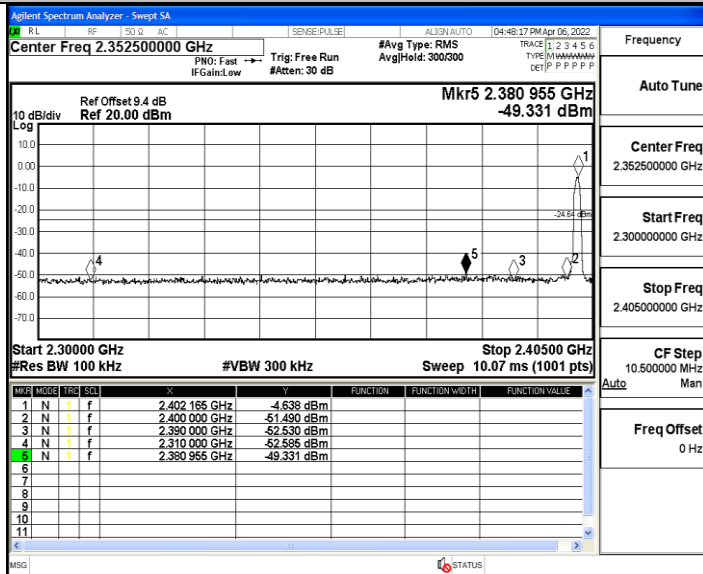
Agilent Spectrum Analyzer - Swept SA
RL RF 50 Ω AC SENSE:PULSE ALIGN AUTO 04:48:17 PM Apr 06, 2022
Center Freq 2.352500000 GHz
PNO: Fast
IFGain:Low
Trig: Free Run
#Atten: 30 dB
#Avg Type: RMS
Avg|Hold: 300/300
TRACE 1 2 3 4 5 6
TYPE M W W W W W
DET P P P P P P

Frequency

Ref Offset 9.4 dB
10 dB/div Ref 20.00 dBm
Log
Mkr5 2.380 955 GHz
-49.331 dBm

10.0
0.00
-10.0
-20.0
-30.0
-40.0
-50.0
-60.0
-70.0

-24.64 dBm
1
2
3
4
5

Start 2.30000 GHz
#Res BW 100 kHz
#VBW 300 kHz
Stop 2.40500 GHz
Sweep 10.07 ms (1001 pts)

| MKR | MODE | TRC | SCL | X | Y | FUNCTION | FUNCTION WIDTH | FUNCTION VALUE |
|---|---|---|---|---|---|---|---|---|
| 1 | N | 1 | f | 2.402 165 GHz | -4.638 dBm | | | |
| 2 | N | 1 | f | 2.400 000 GHz | -51.490 dBm | | | |
| 3 | N | 1 | f | 2.390 000 GHz | -52.530 dBm | | | |
| 4 | N | 1 | f | 2.310 000 GHz | -52.585 dBm | | | |
| 5 | N | 1 | f | 2.380 955 GHz | -49.331 dBm | | | |
| 6 | | | | | | | | |
| 7 | | | | | | | | |
| 8 | | | | | | | | |
| 9 | | | | | | | | |
| 10 | | | | | | | | |
| 11 | | | | | | | | |

Auto Tune

Center Freq
2.352500000 GHz

Start Freq
2.300000000 GHz

Stop Freq
2.405000000 GHz

CF Step
10.500000 MHz
Auto Man

Freq Offset
0 Hz

MSG
STATUS